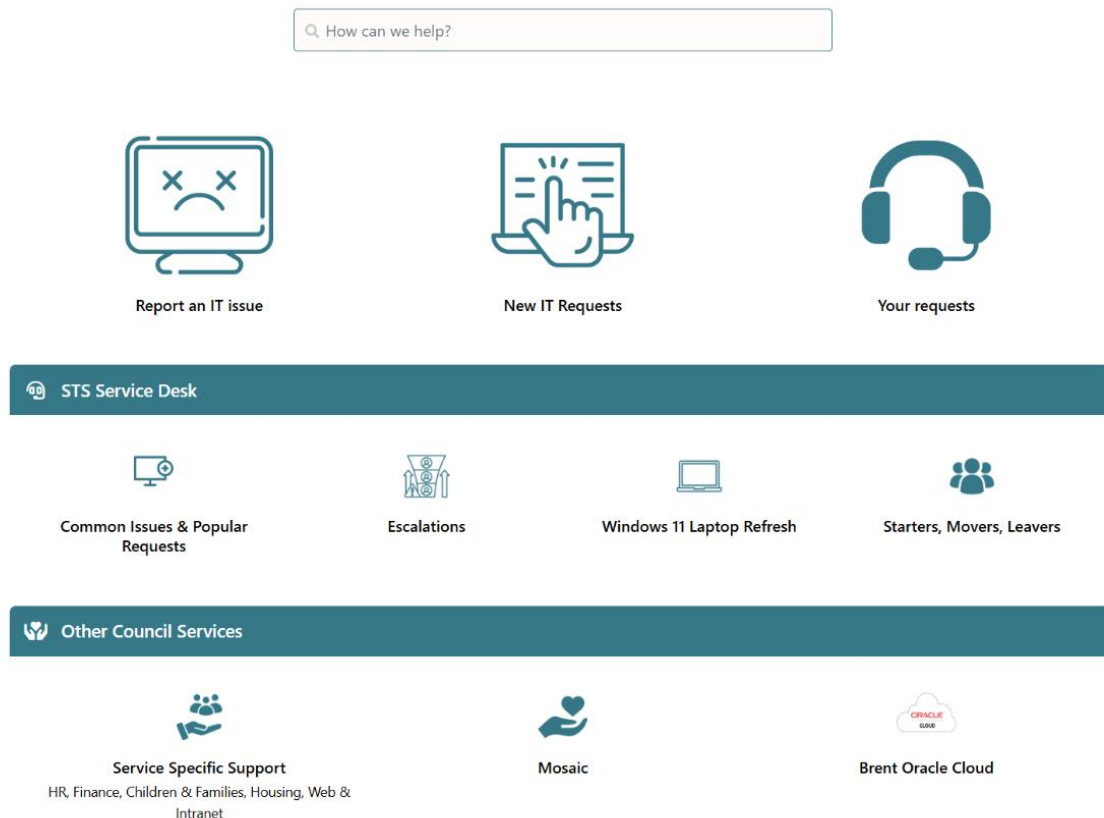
How can we help?

Report an IT issue

New IT Requests

Your requests

STS Service Desk

Common Issues & Popular Requests

Escalations

Windows 11 Laptop Refresh

Starters, Movers, Leavers

Other Council Services

Service Specific Support
HR, Finance, Children & Families, Housing, Web & Intranet

Mosaic

ORACLE
CLOUD

Brent Oracle Cloud